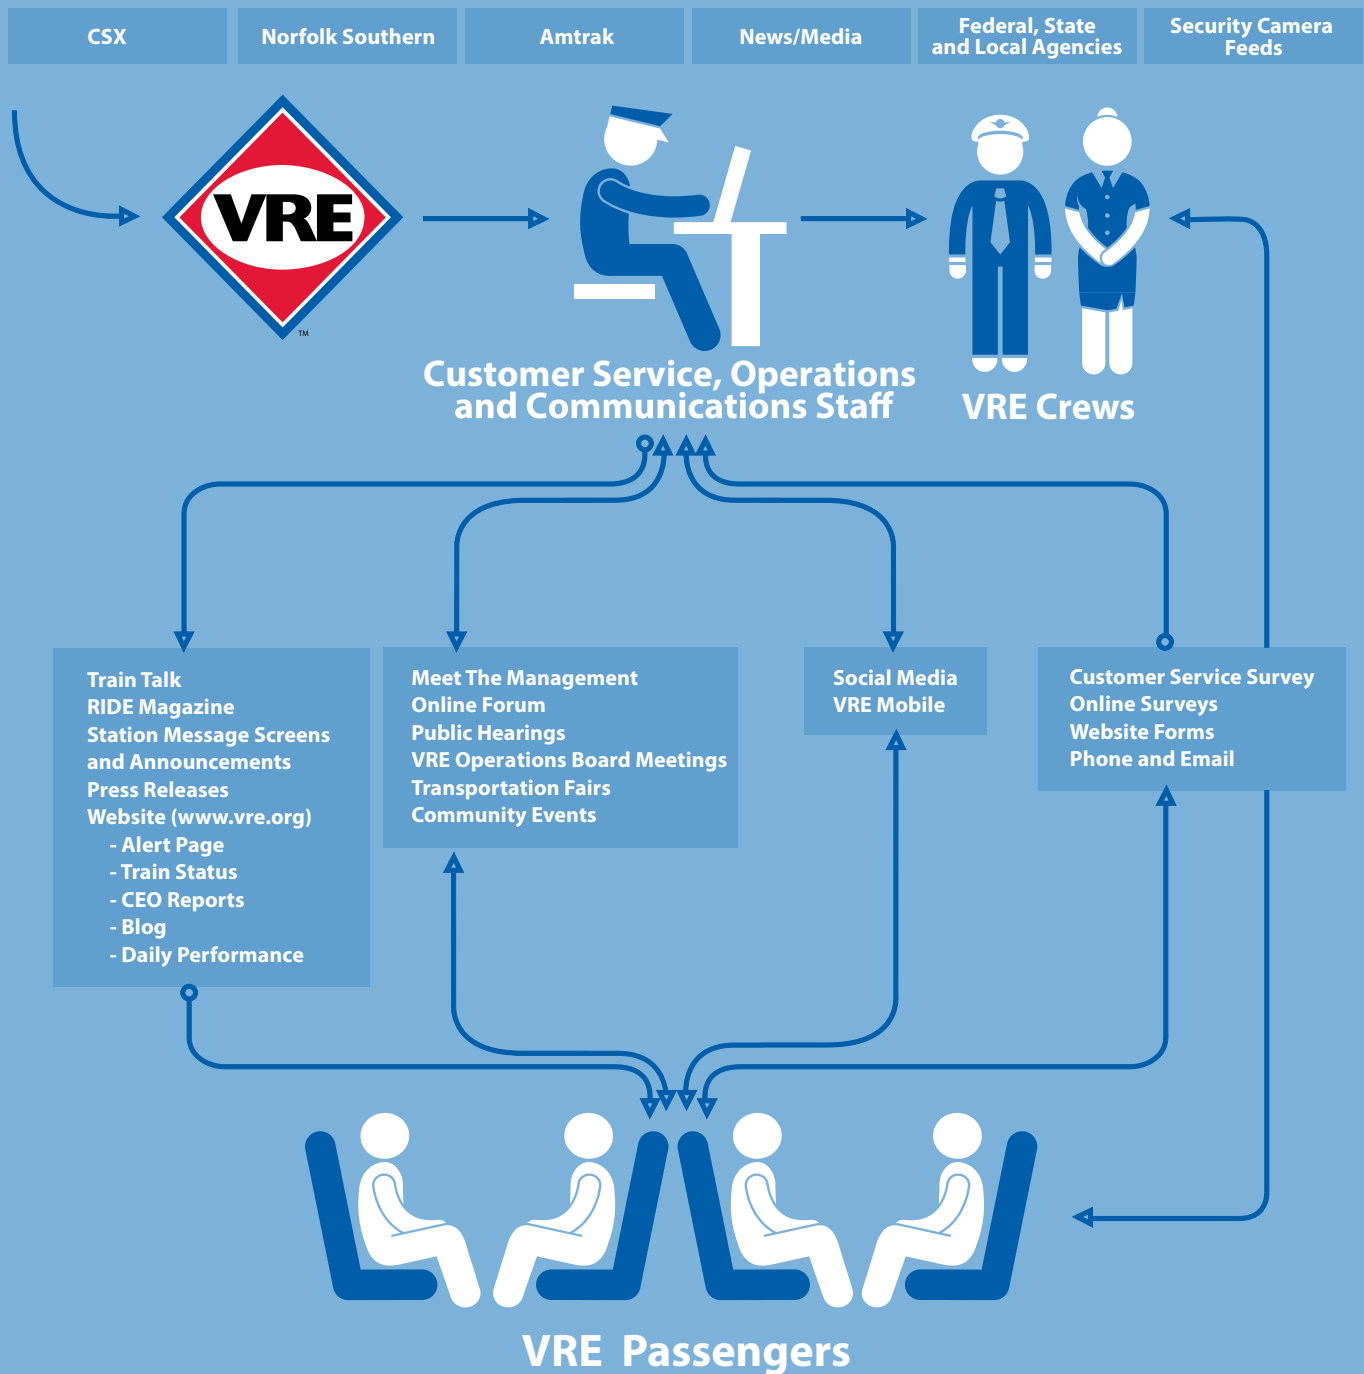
CSX

Norfolk Southern

Amtrak

News/Media

Federal, State and Local Agencies

Security Camera Feeds

VRE™

Customer Service, Operations and Communications Staff

VRE Crews

Train Talk
RIDE Magazine
Station Message Screens and Announcements
Press Releases
Website (www.vre.org)
- Alert Page
- Train Status
- CEO Reports
- Blog
- Daily Performance

Meet The Management
Online Forum
Public Hearings
VRE Operations Board Meetings
Transportation Fairs
Community Events

Social Media
VRE Mobile

Customer Service Survey
Online Surveys
Website Forms
Phone and Email

VRE Passengers